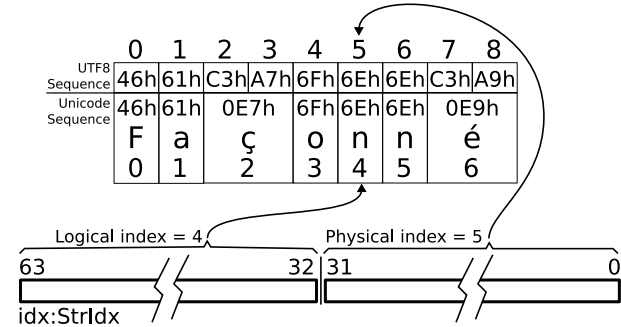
| | 0 | 1 | 2 | 3 | 4 | 5 | 6 | 7 | 8 |
|---|---|---|---|---|---|---|---|---|---|
| UTF8 Sequence | 46h | 61h | C3h | A7h | 6Fh | 6Eh | 6Eh | C3h | A9h |
| Unicode Sequence | 46h | 61h | 0E7h | | 6Fh | 6Eh | 6Eh | 0E9h | |
| | F | a | ç | | o | n | n | é | |
| | 0 | 1 | 2 | | 3 | 4 | 5 | 6 | |

Logical index = 4
Physical index = 5

63
32
31
0

idx:StrIdx